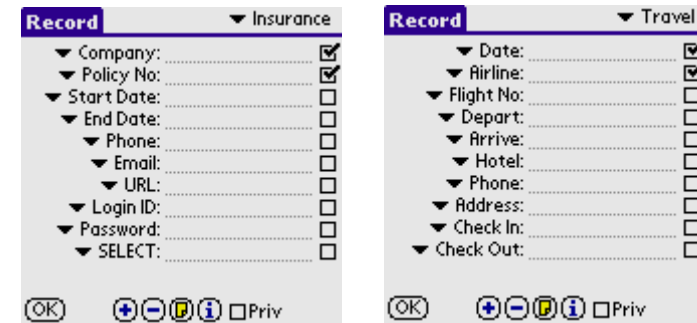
Record ▾ Insurance

▾ Company:
▾ Policy No:
▾ Start Date:
▾ End Date:
▾ Phone:
▾ Email:
▾ URL:
▾ Login ID:
▾ Password:
▾ SELECT:

OK Priv

Record ▾ Travel

▾ Date:
▾ Airline:
▾ Flight No:
▾ Depart:
▾ Arrive:
▾ Hotel:
▾ Phone:
▾ Address:
▾ Check In:
▾ Check Out:

OK Priv